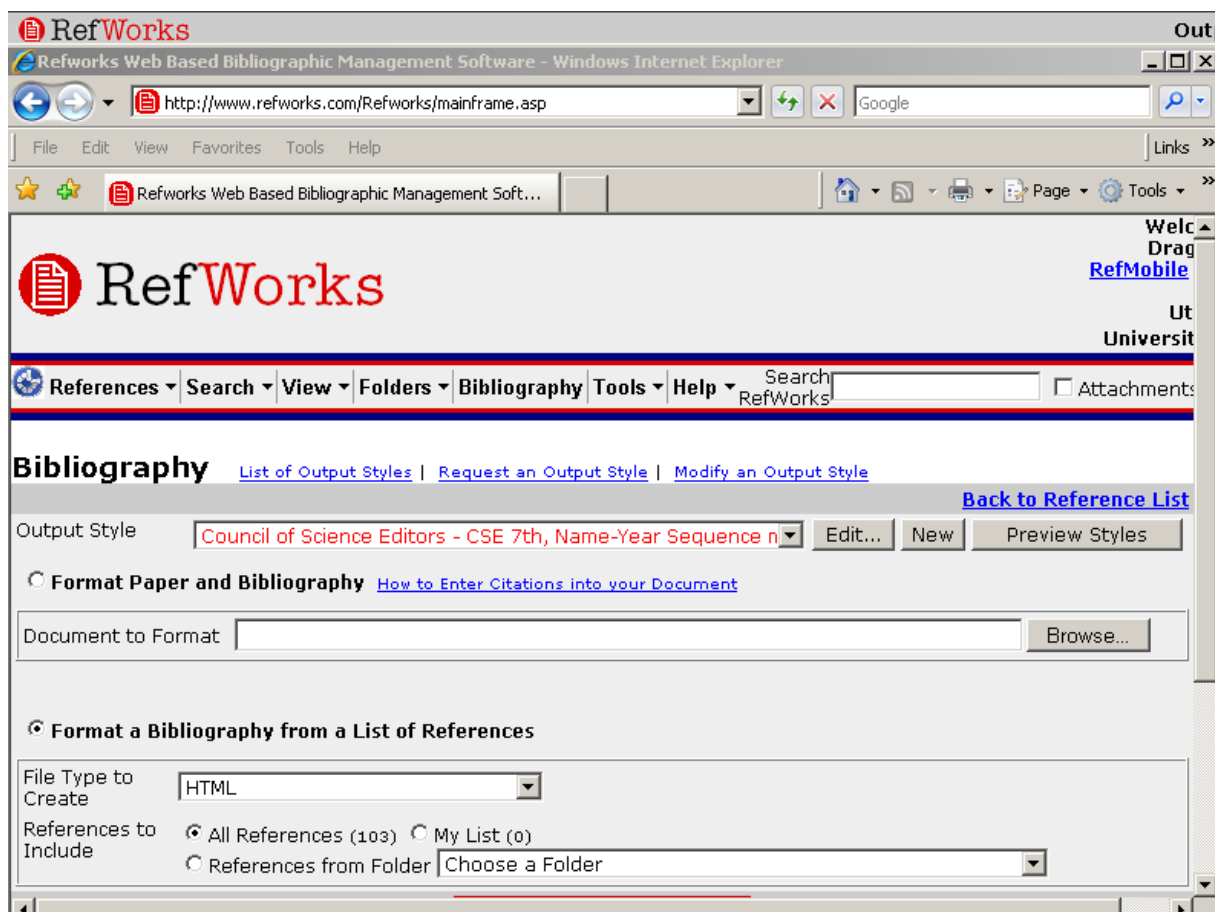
RefWorks

Out

Refworks Web Based Bibliographic Management Software - Windows Internet Explorer

http://www.refworks.com/Refworks/mainframe.asp

Google

File Edit View Favorites Tools Help

Links »

Refworks Web Based Bibliographic Management Soft...

Page Tools

RefWorks

Welc
Drag
RefMobile

Ut
Universit

References Search View Folders Bibliography Tools Help Search RefWorks

Attachments

Bibliography List of Output Styles | Request an Output Style | Modify an Output Style

Back to Reference List

Output Style Council of Science Editors - CSE 7th, Name-Year Sequence n Edit... New Preview Styles

Format Paper and Bibliography How to Enter Citations into your Document

Document to Format Browse...

Format a Bibliography from a List of References

File Type to Create HTML

References to Include All References (103) My List (0)

References from Folder Choose a Folder